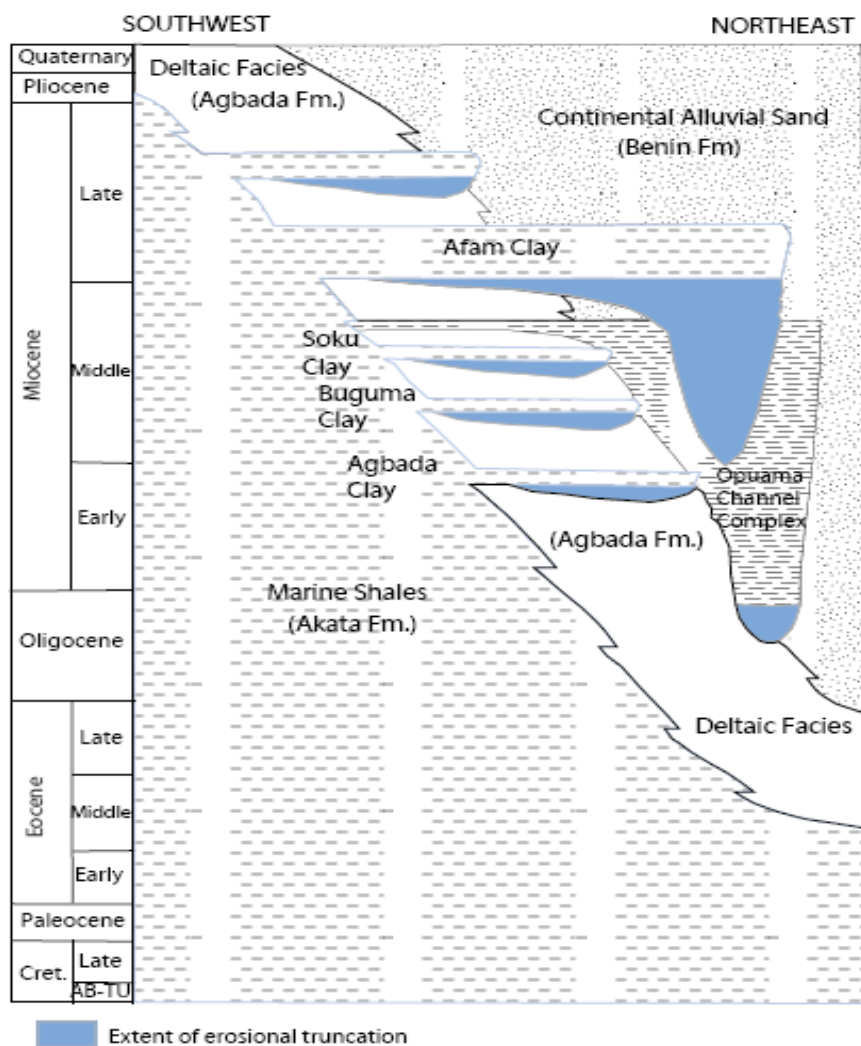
SOUTHWEST

NORTHEAST

| Quaternary | |
|---|---|
| Pliocene | |
| Miocene | Late |
| | Middle |
| | Early |
| Oligocene | |
| Eocene | Late |
| | Middle |
| | Early |
| Paleocene | |
| Cret. | Late |
| | AB-TU |

Deltaic Facies (Agbada Fm.)

Continental Alluvial Sand (Benin Fm)

Afam Clay

Soku Clay

Buguma Clay

Agbada Clay

Opuama Channel Complex

(Agbada Fm.)

Marine Shales (Akata Fm.)

Deltaic Facies

Extent of erosional truncation